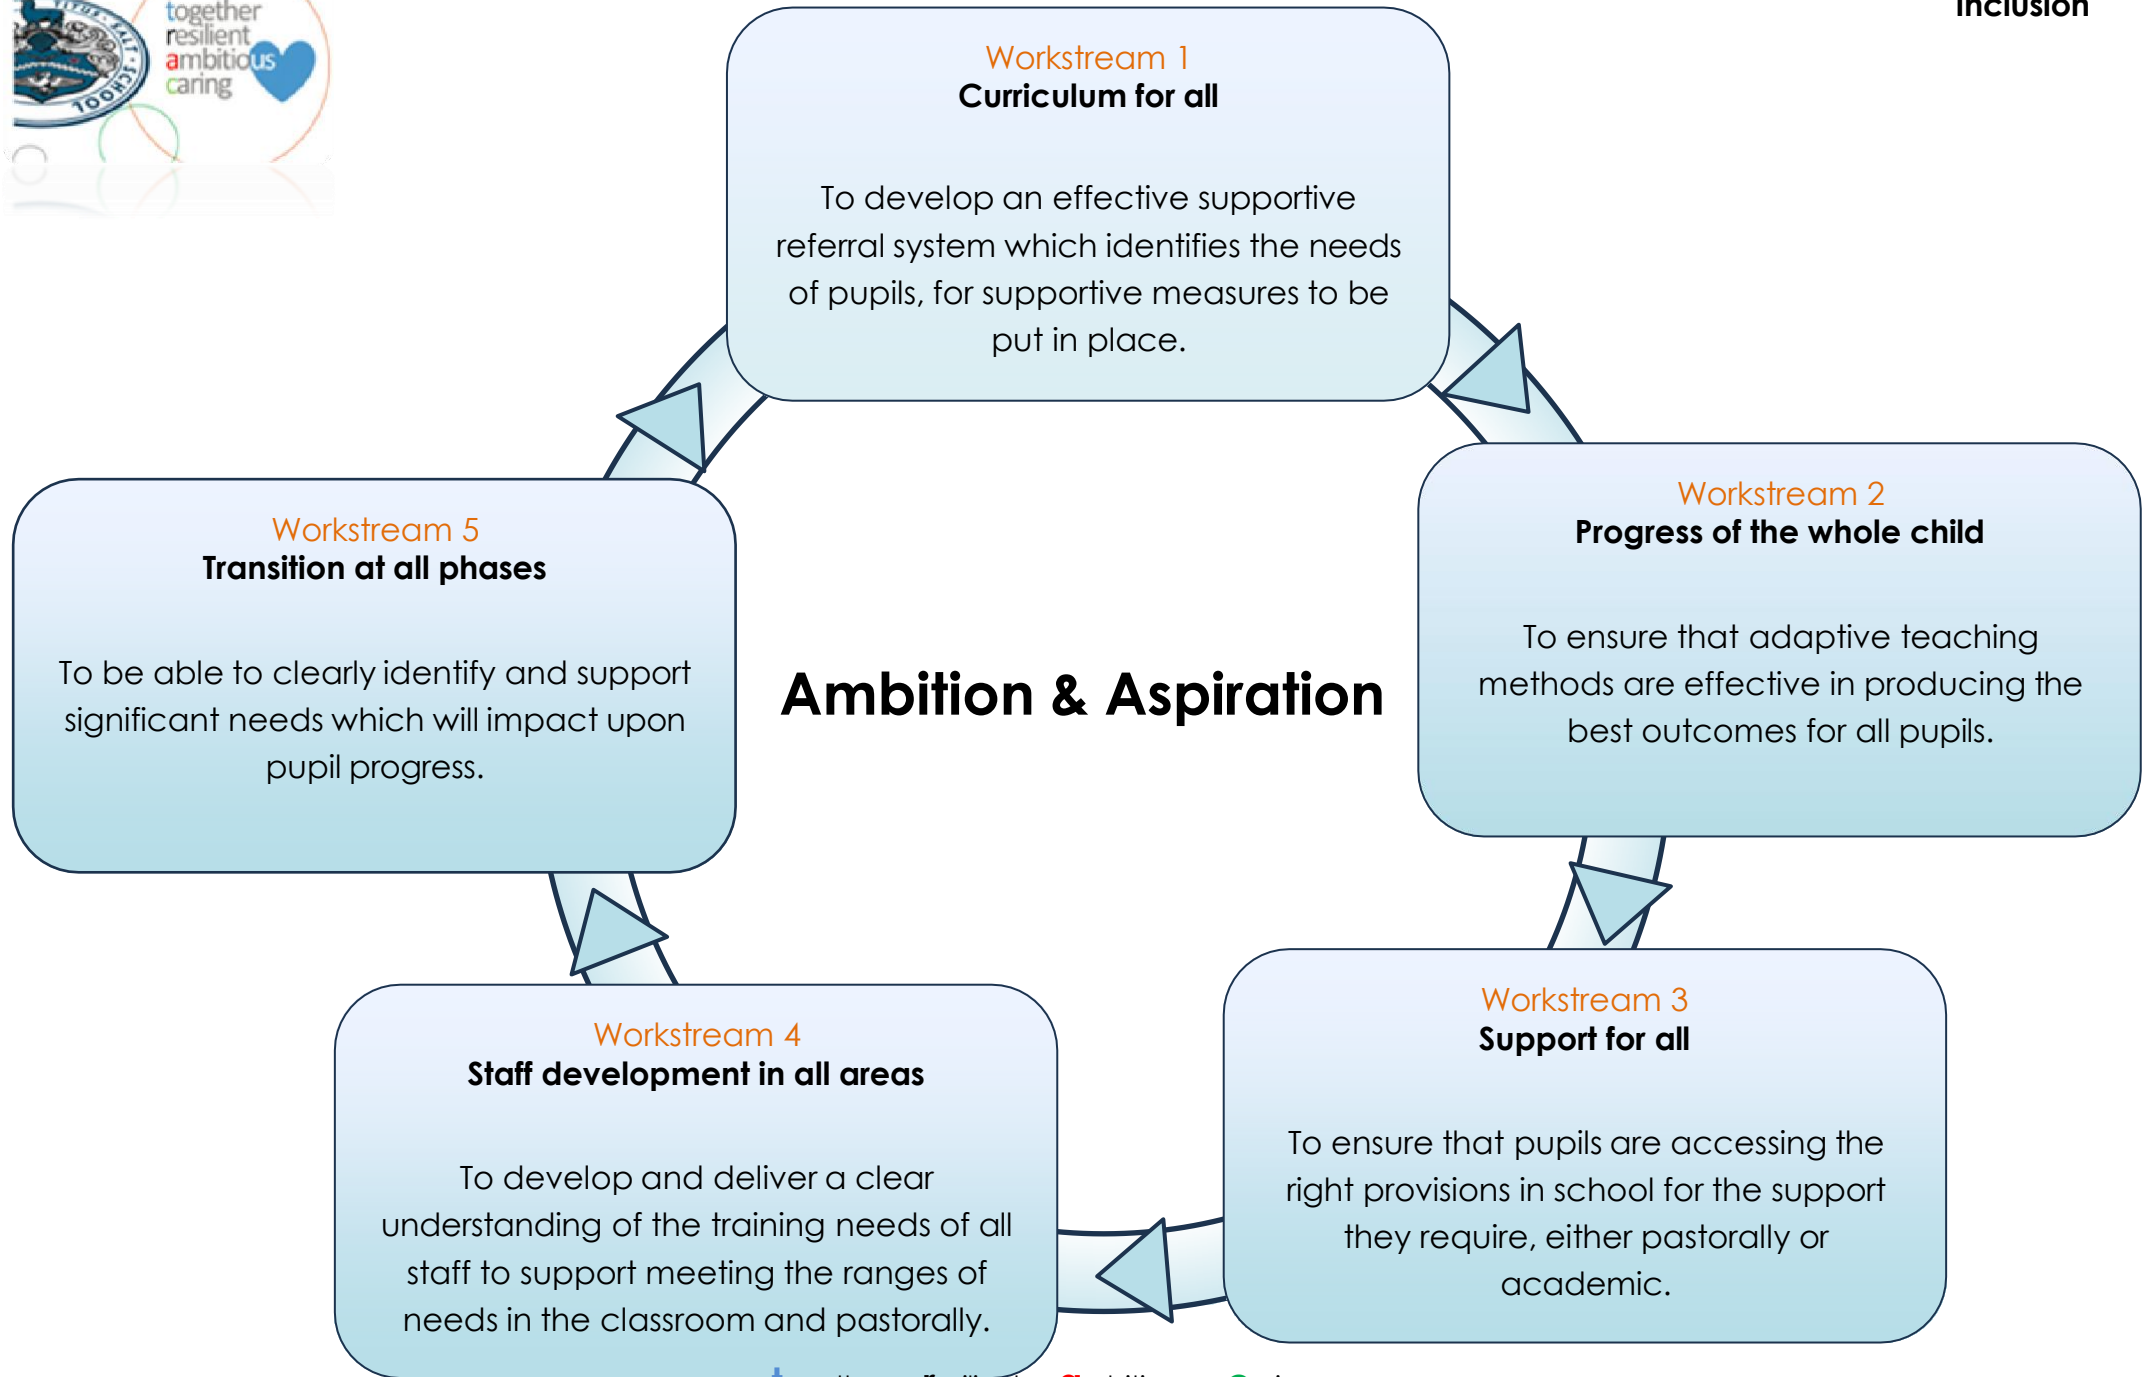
together
resilient
ambitious
caring

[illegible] SCHOOL

inclusion

Workstream 1
Curriculum for all

To develop an effective supportive referral system which identifies the needs of pupils, for supportive measures to be put in place.

Workstream 2
Progress of the whole child

To ensure that adaptive teaching methods are effective in producing the best outcomes for all pupils.

Workstream 3
Support for all

To ensure that pupils are accessing the right provisions in school for the support they require, either pastorally or academic.

Workstream 4
Staff development in all areas

To develop and deliver a clear understanding of the training needs of all staff to support meeting the ranges of needs in the classroom and pastorally.

Workstream 5
Transition at all phases

To be able to clearly identify and support significant needs which will impact upon pupil progress.

Ambition & Aspiration

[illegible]